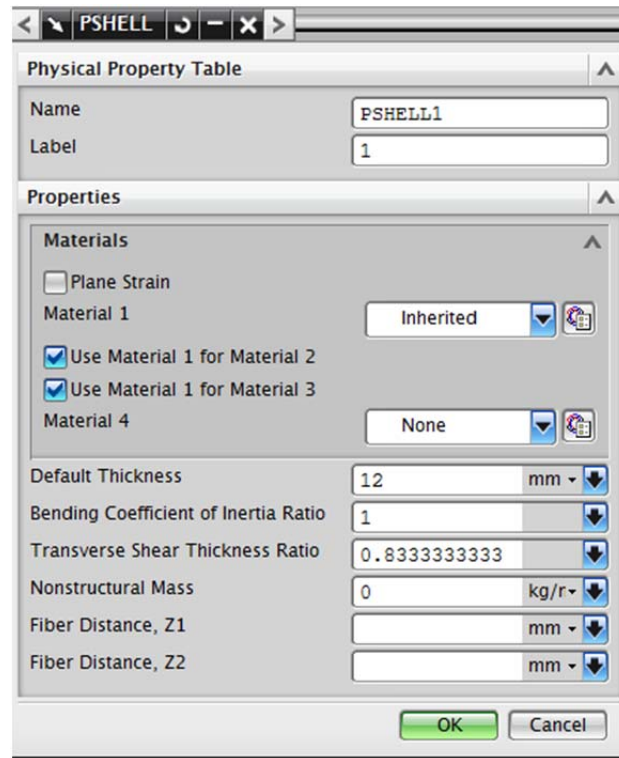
PSHELL

Physical Property Table

Name PSHELL1

Label 1

Properties

Materials

Plane Strain

Material 1 Inherited

Use Material 1 for Material 2

Use Material 1 for Material 3

Material 4 None

Default Thickness 12 mm

Bending Coefficient of Inertia Ratio 1

Transverse Shear Thickness Ratio 0.8333333333

Nonstructural Mass 0 kg/r

Fiber Distance, Z1 mm

Fiber Distance, Z2 mm

OK Cancel